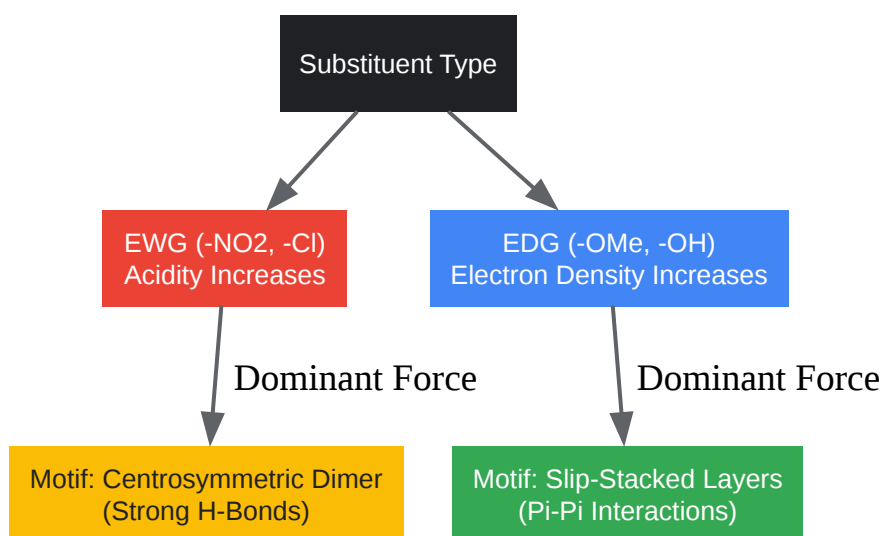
Substituent Type

EWG (-NO2, -Cl)
Acidity Increases

EDG (-OMe, -OH)
Electron Density Increases

Dominant Force

Dominant Force

Motif: Centrosymmetric Dimer
(Strong H-Bonds)

Motif: Slip-Stacked Layers
(Pi-Pi Interactions)